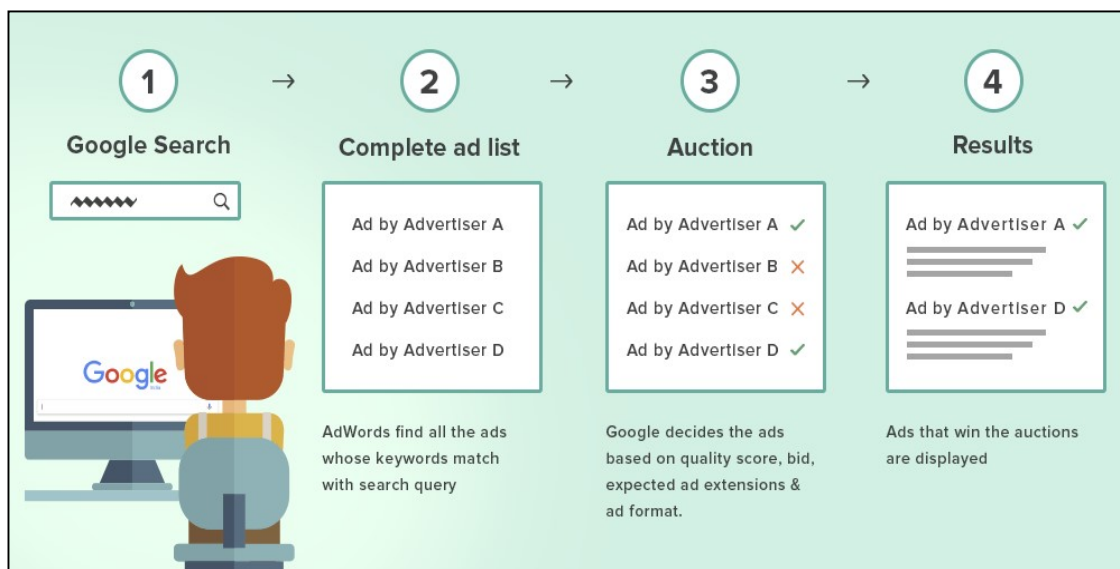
1 → 2 → 3 → 4

Google Search

Google

Complete ad list

Ad by Advertiser A

Ad by Advertiser B

Ad by Advertiser C

Ad by Advertiser D

AdWords find all the ads whose keywords match with search query

Auction

Ad by Advertiser A ✓

Ad by Advertiser B ✗

Ad by Advertiser C ✗

Ad by Advertiser D ✓

Google decides the ads based on quality score, bid, expected ad extensions & ad format.

Results

Ad by Advertiser A ✓

Ad by Advertiser D ✓

Ads that win the auctions are displayed